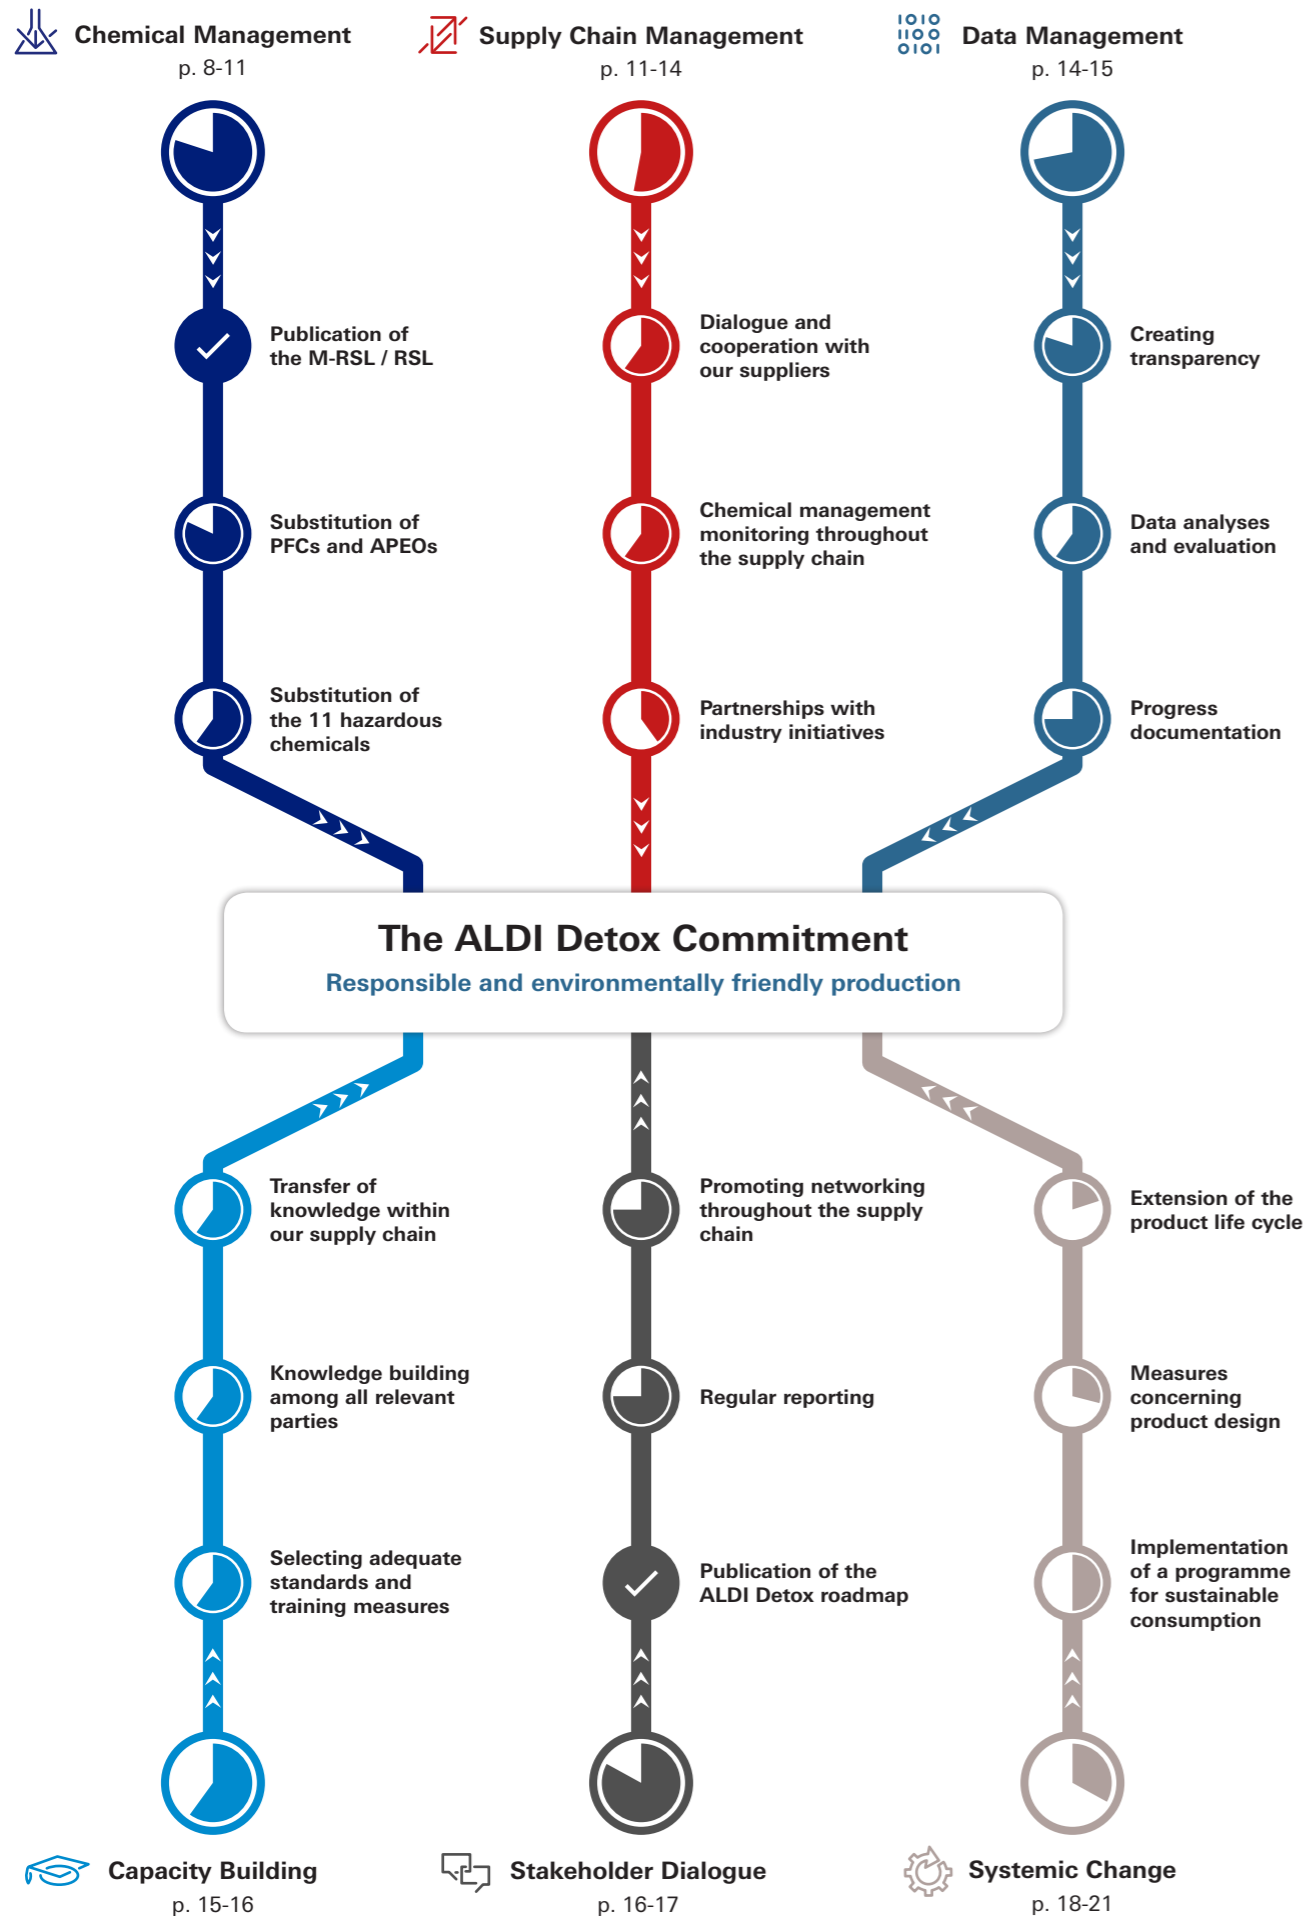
Chemical Management
p. 8-11

Supply Chain Management
p. 11-14

1010
1100
0101

Data Management
p. 14-15

Publication of the M-RSL / RSL

Substitution of PFCs and APEOs

Substitution of the 11 hazardous chemicals

Dialogue and cooperation with our suppliers

Chemical management monitoring throughout the supply chain

Partnerships with industry initiatives

Creating transparency

Data analyses and evaluation

Progress documentation

The ALDI Detox Commitment

Responsible and environmentally friendly production

Transfer of knowledge within our supply chain

Knowledge building among all relevant parties

Selecting adequate standards and training measures

Promoting networking throughout the supply chain

Regular reporting

Publication of the ALDI Detox roadmap

Extension of the product life cycle

Measures concerning product design

Implementation of a programme for sustainable consumption

Capacity Building
p. 15-16

Stakeholder Dialogue
p. 16-17

Systemic Change
p. 18-21